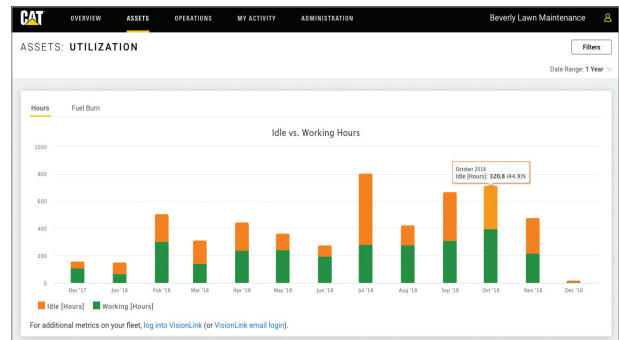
CAT

OVERVIEW ASSETS OPERATIONS MY ACTIVITY ADMINISTRATION

Beverly Lawn Maintenance

ASSETS: UTILIZATION

Filters

Date Range: 1 Year

Hours Fuel Burn

Idle vs. Working Hours

1000
800
600
400
200
0

October 2018
Idle (Hours): 320.8 (44.9%)

Dec '17 Jan '18 Feb '18 Mar '18 Apr '18 May '18 Jun '18 Jul '18 Aug '18 Sep '18 Oct '18 Nov '18 Dec '18

Idle [Hours] Working [Hours]

For additional metrics on your fleet, log into VisionLink (or VisionLink email login).